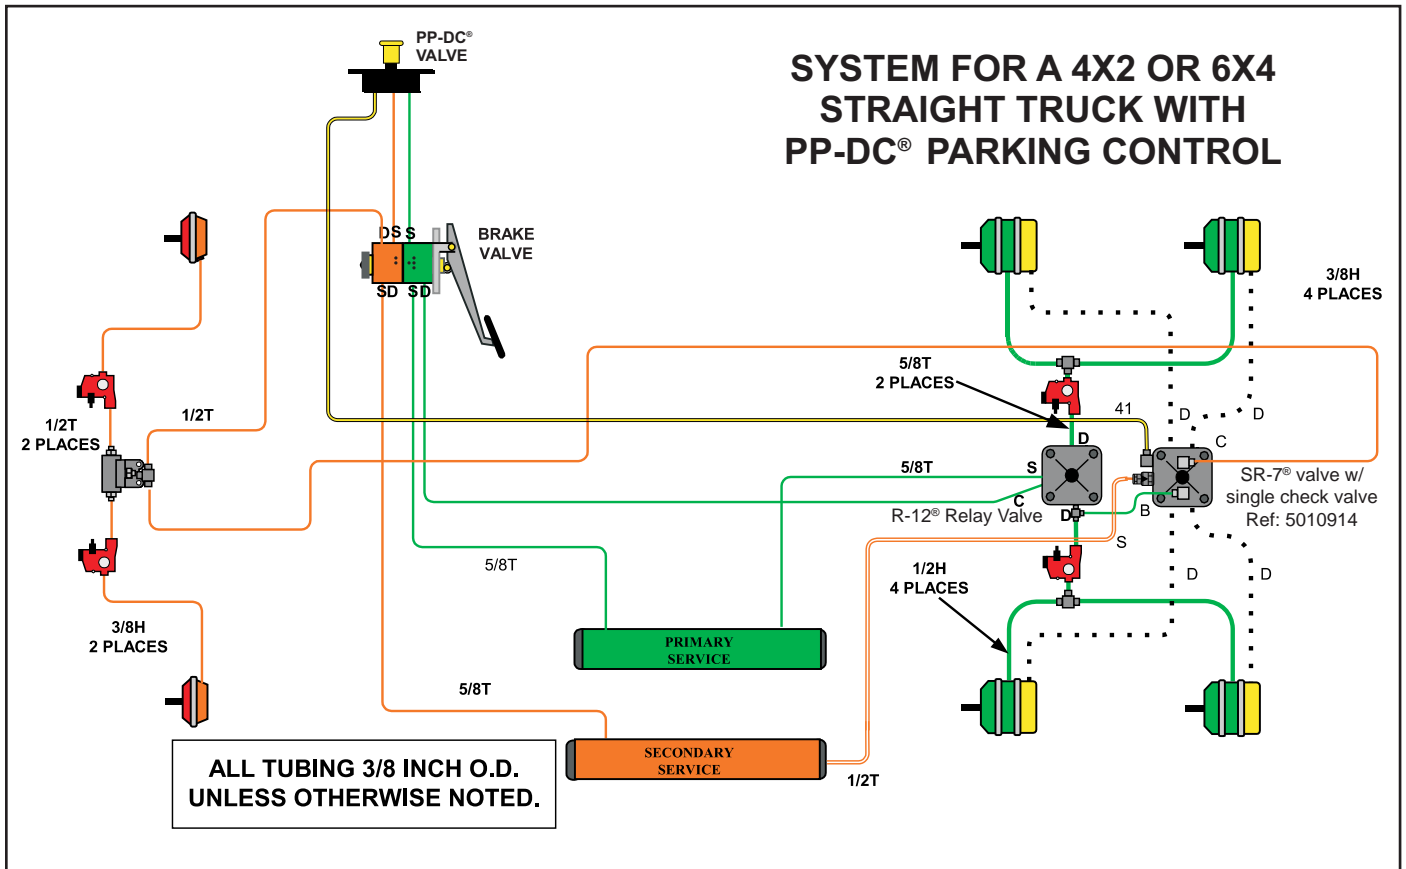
SYSTEM FOR A 4X2 OR 6X4 STRAIGHT TRUCK WITH PP-DC® PARKING CONTROL

PP-DC® VALVE

BRAKE VALVE

DS S

SD SD

1/2T 2 PLACES

1/2T

3/8H 2 PLACES

3/8H 4 PLACES

5/8T 2 PLACES

41

D

D

D

C

S

5/8T

C

D

B

S

R-12® Relay Valve

SR-7® valve w/ single check valve Ref: 5010914

1/2H 4 PLACES

D

D

5/8T

5/8T

PRIMARY SERVICE

SECONDARY SERVICE

1/2T

ALL TUBING 3/8 INCH O.D. UNLESS OTHERWISE NOTED.